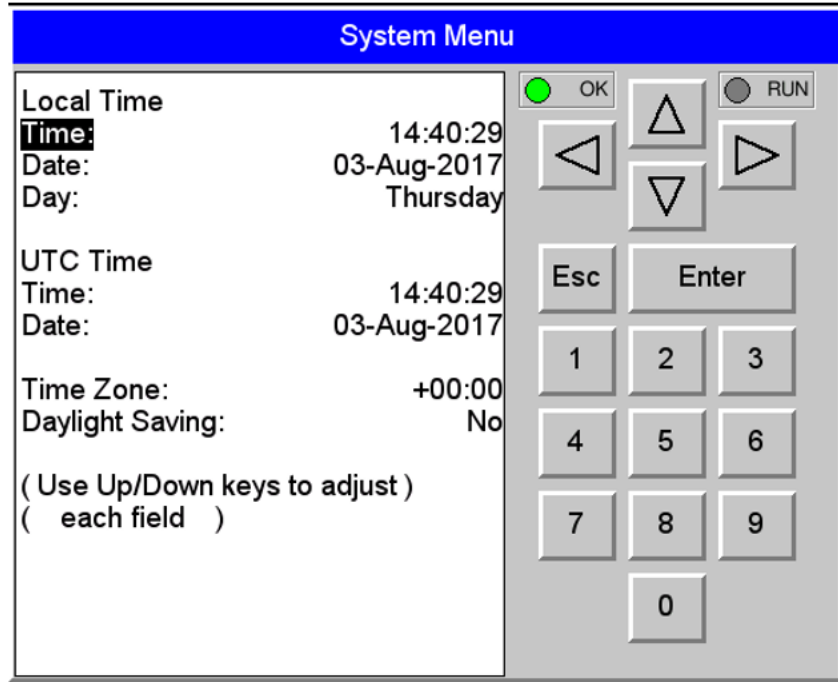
System Menu

Local Time
Time: 14:40:29
Date: 03-Aug-2017
Day: Thursday

UTC Time
Time: 14:40:29
Date: 03-Aug-2017

Time Zone: +00:00
Daylight Saving: No

( Use Up/Down keys to adjust )
( each field )

OK
RUN
$\triangle$
$\triangleleft$
$\triangleright$
$\triangledown$
Esc
Enter
1
2
3
4
5
6
7
8
9
0